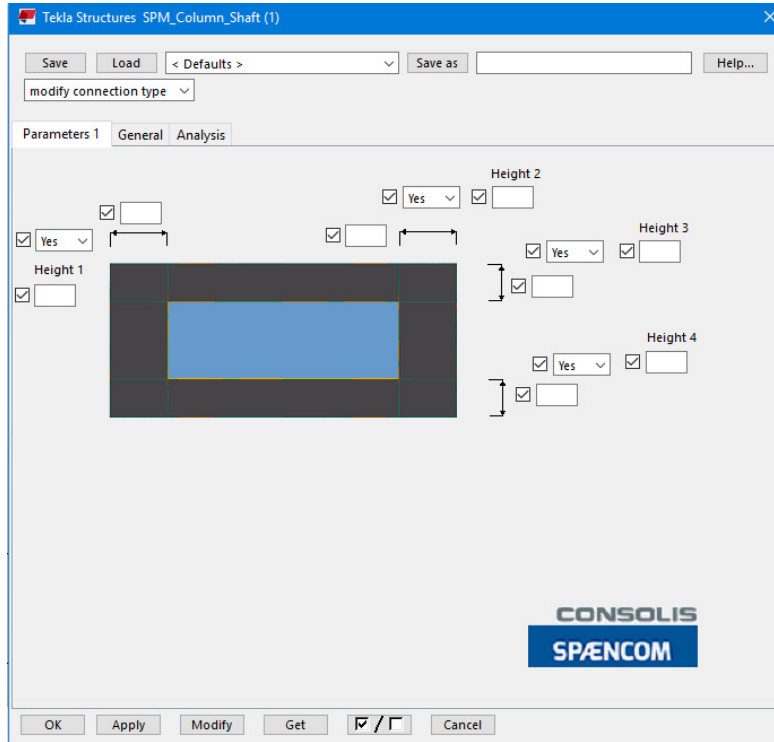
Tekla Structures SPM_Column_Shaft (1)

Save Load < Defaults > Save as Help...

modify connection type

Parameters 1 General Analysis

Height 2

Yes

Yes

Height 3

Height 1

Yes

Height 4

Yes

CONSOLIS
SPÆNCOM

OK Apply Modify Get Cancel